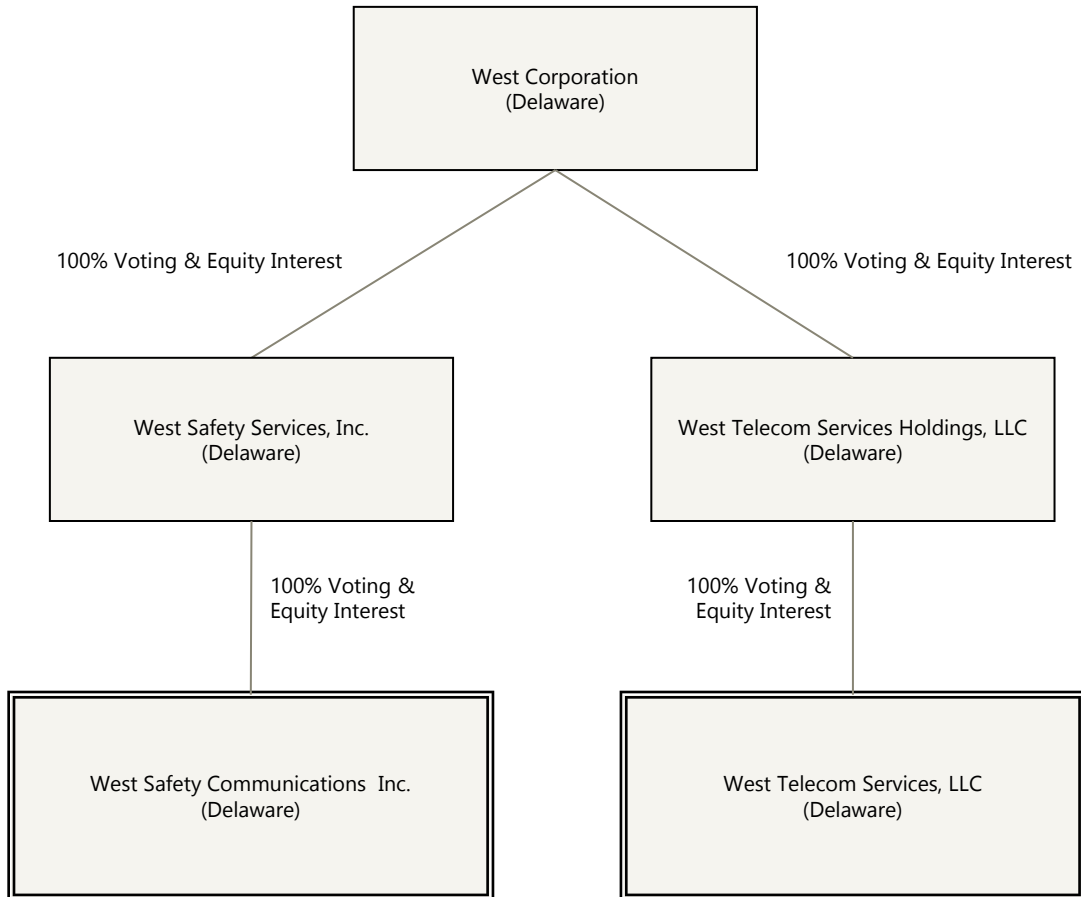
West Corporation
(Delaware)

100% Voting & Equity Interest

100% Voting & Equity Interest

West Safety Services, Inc.
(Delaware)

West Telecom Services Holdings, LLC
(Delaware)

100% Voting & Equity Interest

100% Voting & Equity Interest

West Safety Communications Inc.
(Delaware)

West Telecom Services, LLC
(Delaware)